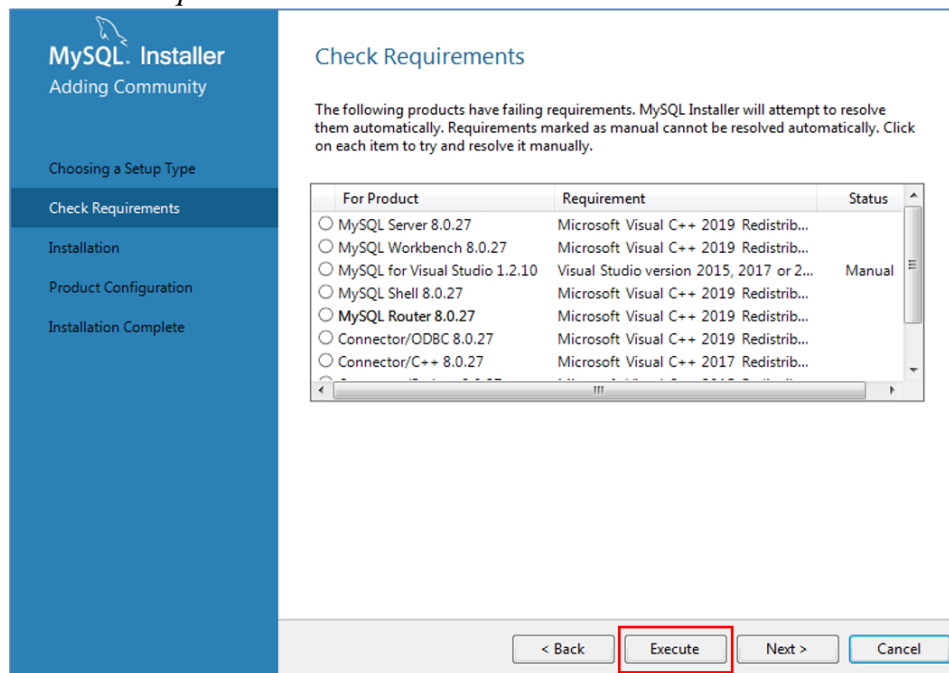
MySQL. Installer
Adding Community

Choosing a Setup Type
Check Requirements
Installation
Product Configuration
Installation Complete

Check Requirements

The following products have failing requirements. MySQL Installer will attempt to resolve them automatically. Requirements marked as manual cannot be resolved automatically. Click on each item to try and resolve it manually.

| For Product | Requirement | Status |
|---|---|---|
| MySQL Server 8.0.27 | Microsoft Visual C++ 2019 Redistrib... | |
| MySQL Workbench 8.0.27 | Microsoft Visual C++ 2019 Redistrib... | |
| MySQL for Visual Studio 1.2.10 | Visual Studio version 2015, 2017 or 2... | Manual |
| MySQL Shell 8.0.27 | Microsoft Visual C++ 2019 Redistrib... | |
| MySQL Router 8.0.27 | Microsoft Visual C++ 2019 Redistrib... | |
| Connector/ODBC 8.0.27 | Microsoft Visual C++ 2019 Redistrib... | |
| Connector/C++ 8.0.27 | Microsoft Visual C++ 2017 Redistrib... | |
| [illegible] | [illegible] | |

< Back
Execute
Next >
Cancel